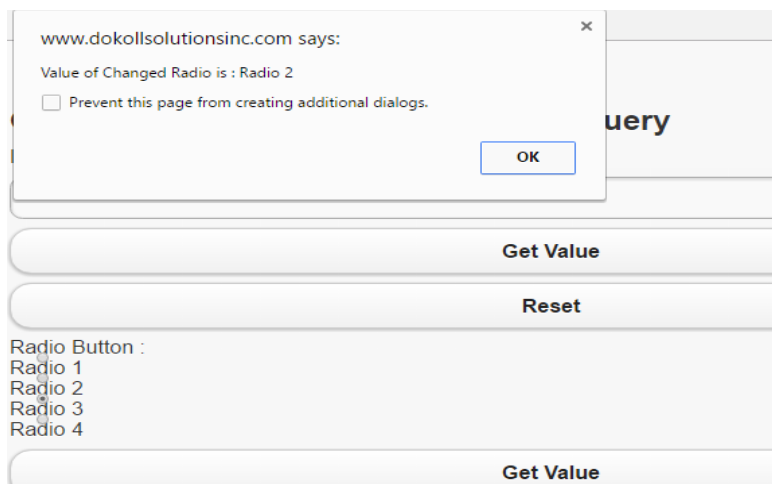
www.dokollsolutionsinc.com says:

×

Value of Changed Radio is : Radio 2

Prevent this page from creating additional dialogs.

OK

uery

Get Value

Reset

Radio Button :
Radio 1
Radio 2
Radio 3
Radio 4

Get Value